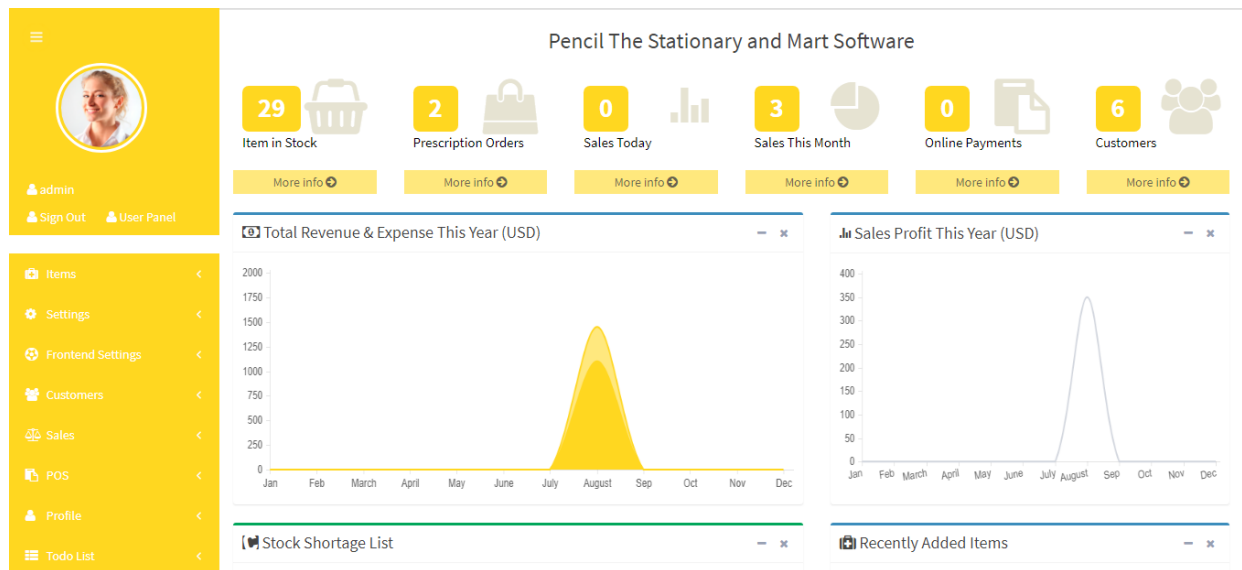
Pencil The Stationary and Mart Software

admin
Sign Out
User Panel

Items
Settings
Frontend Settings
Customers
Sales
POS
Profile
Todo List

29
Item in Stock
More info

2
Prescription Orders
More info

0
Sales Today
More info

3
Sales This Month
More info

0
Online Payments
More info

6
Customers
More info

Total Revenue & Expense This Year (USD)

2000
1750
1500
1250
1000
750
500
250
0
Jan Feb March April May June July August Sep Oct Nov Dec

Sales Profit This Year (USD)

400
350
300
250
200
150
100
50
0
Jan Feb March April May June July August Sep Oct Nov Dec

Stock Shortage List

Recently Added Items